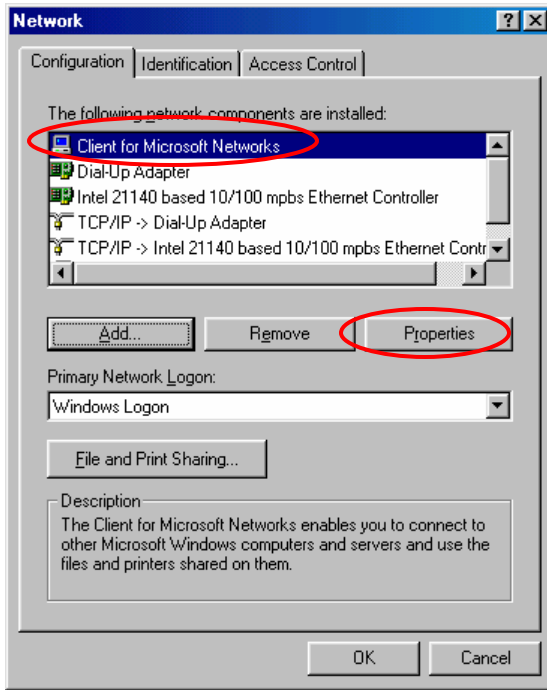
Network

?

X

Configuration

Identification

Access Control

The following network components are installed:

Client for Microsoft Networks

Dial-Up Adapter

Intel 21140 based 10/100 mpbs Ethernet Controller

TCP/IP -> Dial-Up Adapter

TCP/IP -> Intel 21140 based 10/100 mpbs Ethernet Contr

Add...

Remove

Properties

Primary Network Logon:

Windows Logon

File and Print Sharing...

Description

The Client for Microsoft Networks enables you to connect to other Microsoft Windows computers and servers and use the files and printers shared on them.

OK

Cancel